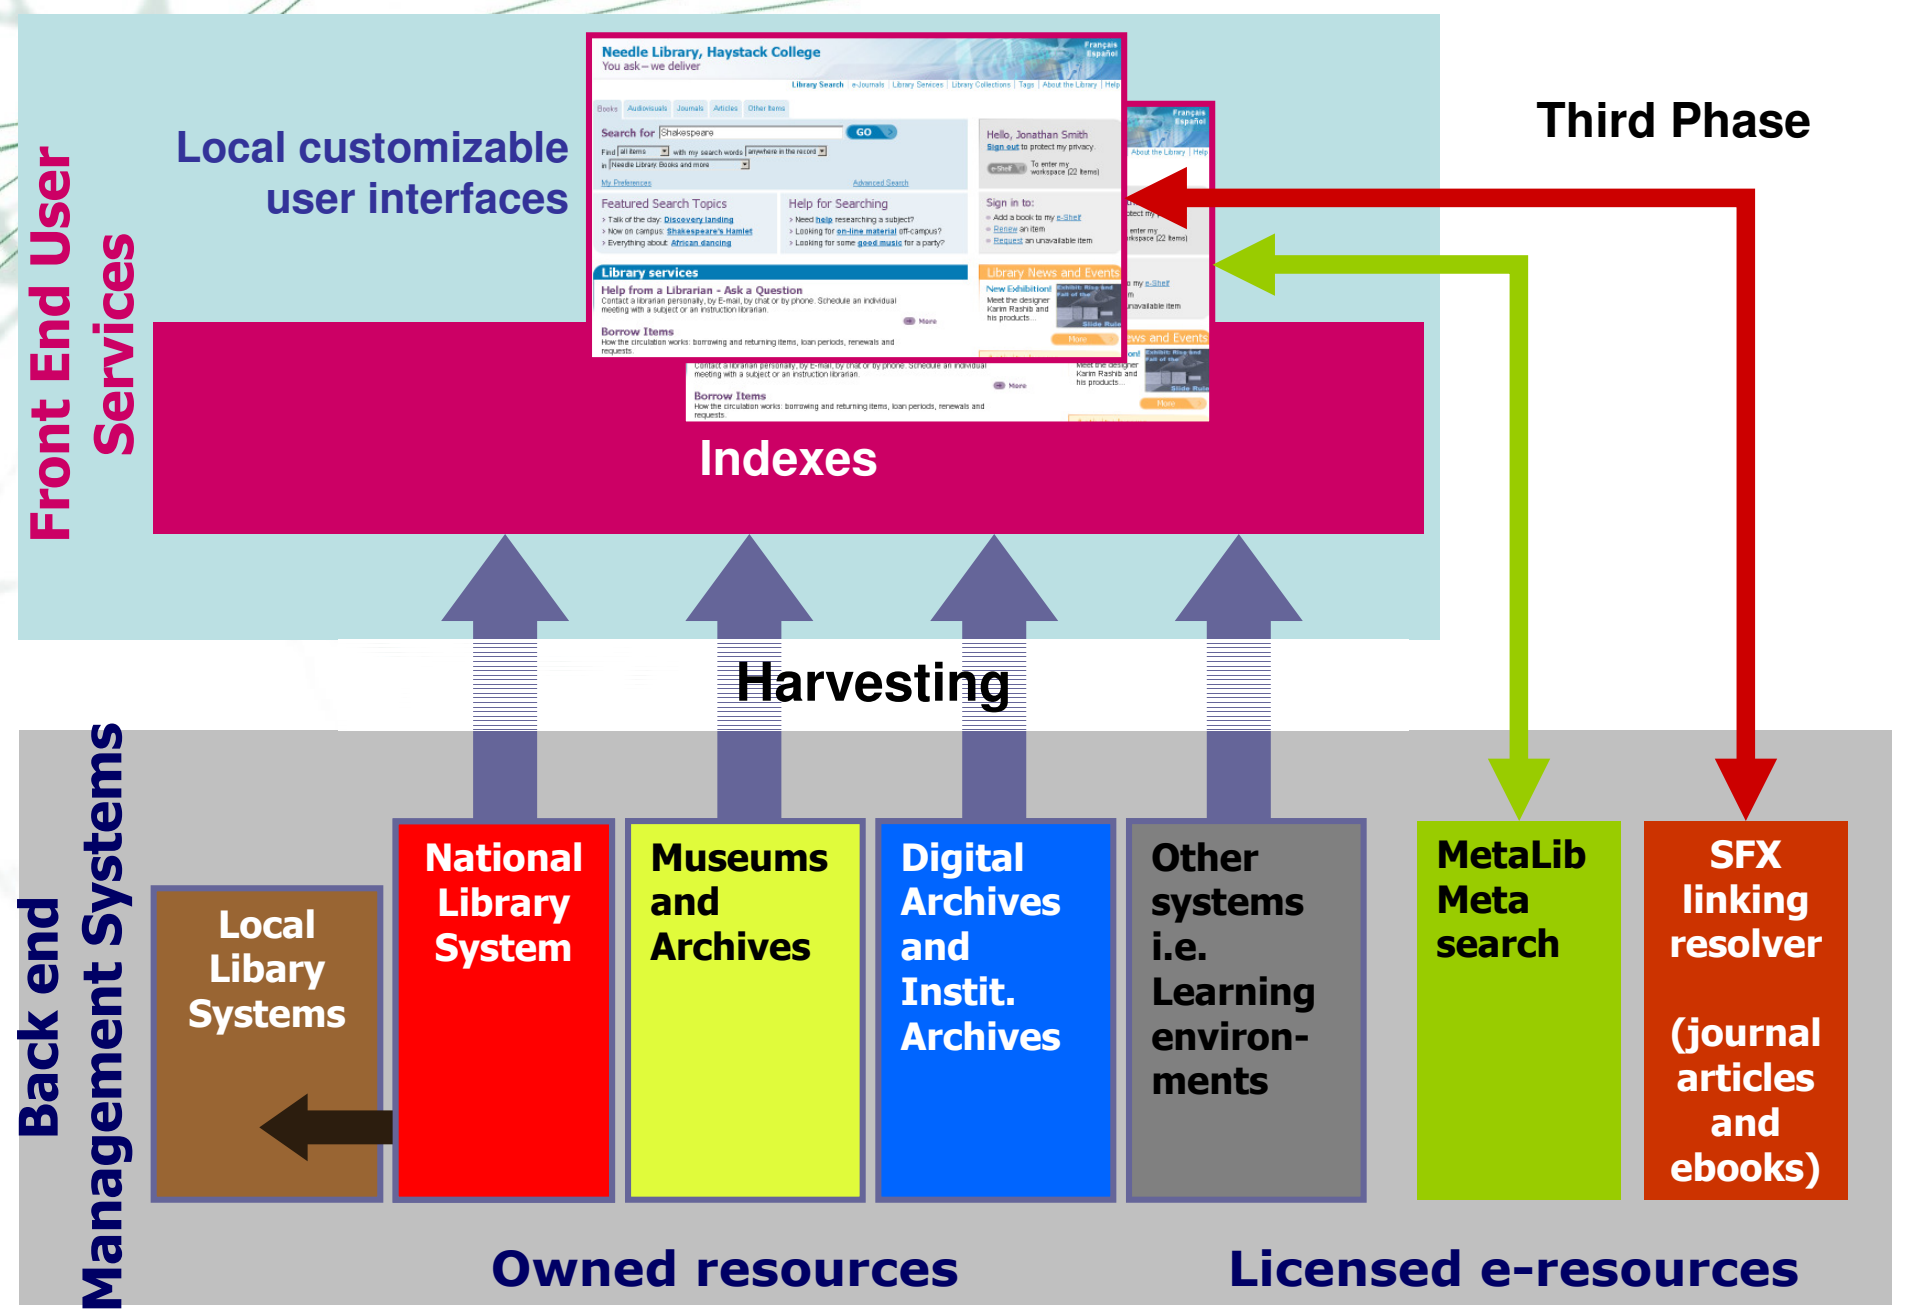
Front End User Services

Local customizable user interfaces

Needle Library, Haystack College
You ask – we deliver
Français
Español
Library Search | e-Journals | Library Services | Library Collections | Tags | About the Library | Help
Books | Audiovisuals | Journals | Articles | Other Items
Search for Shakespeare GO
Find all items with my search words anywhere in the record
in Needle Library Books and more
My Preferences
Advanced Search
Hello, Jonathan Smith
Sign out to protect my privacy.
e-Shelf To enter my workspace (22 items)
Featured Search Topics
› Talk of the day: Discovery landing
› Now on campus: Shakespeare's Hamlet
› Everything about: African dancing
Help for Searching
› Need help researching a subject?
› Looking for on-line material off-campus?
› Looking for some good music for a party?
Sign in to:
Add a book to my e-Shelf
Renew an item
Request an unavailable item
Library services
Help from a Librarian - Ask a Question
Contact a librarian personally, by E-mail, by chat or by phone. Schedule an individual meeting with a subject or an instruction librarian.
More
Borrow Items
How the circulation works: borrowing and returning items, loan periods, renewals and requests.
Library News and Events
New Exhibition!
Meet the designer Karim Rashid and his products...
More

Indexes

Third Phase

Harvesting

Back end Management Systems

Local Libary Systems

National Library System

Museums and Archives

Digital Archives and Instit. Archives

Other systems i.e. Learning environ-ments

MetaLib Meta search

SFX linking resolver

(journal articles and ebooks)

Owned resources

Licensed e-resources